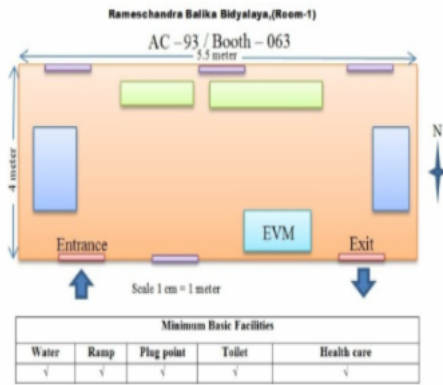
Rameschandra Balika Bidyalaya,(Room-1)

AC – 93 / Booth – 063

5.5 meter

4 meter

N

EVM

Entrance

Exit

Scale 1 cm = 1 meter

| Minimum Basic Facilities | | | | |
|---|---|---|---|---|
| Water | Ramp | Plug point | Toilet | Health care |
| √ | √ | √ | √ | √ |